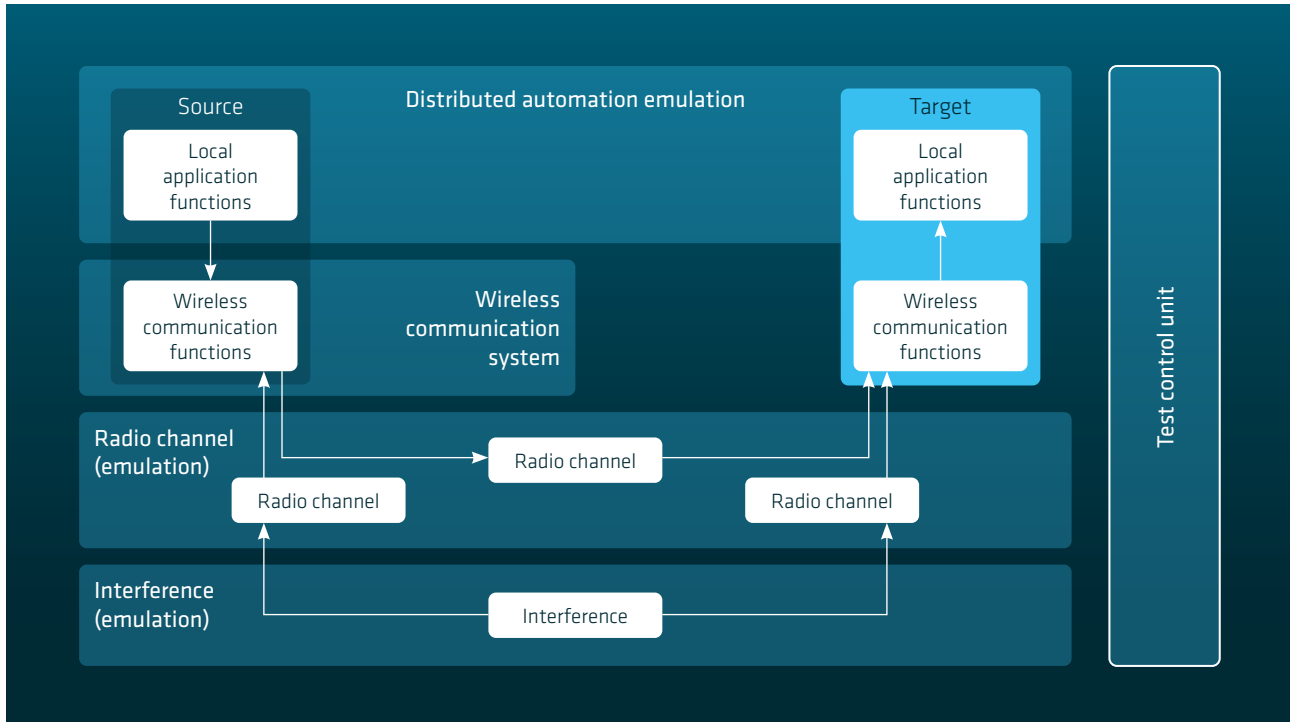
Source

Distributed automation emulation

Target

Local application functions

Local application functions

Wireless communication functions

Wireless communication system

Wireless communication functions

Test control unit

Radio channel (emulation)

Radio channel

Radio channel

Radio channel

Interference (emulation)

Interference